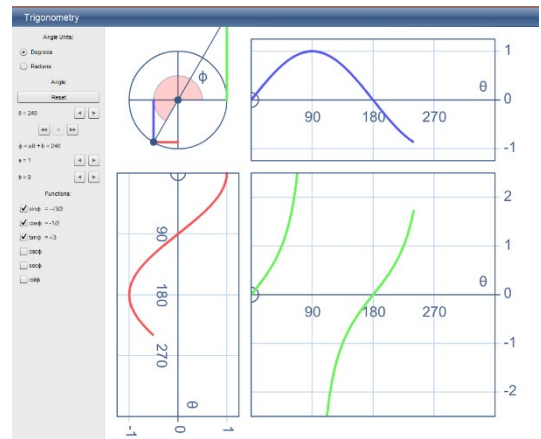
Trigonometry

Angle Units:

Degrees

Radians

Angle:

Reset

θ = 240

ϕ = aθ + b = 240

a = 1

b = 0

Functions:

sinϕ = -√3/2

cosϕ = -1/2

tanϕ = √3

cscϕ

secϕ

cotϕ

ϕ

1
0
-1
θ
90
180
270

90
180
270
θ
-1
0
1

2
1
0
-1
-2
θ
90
180
270